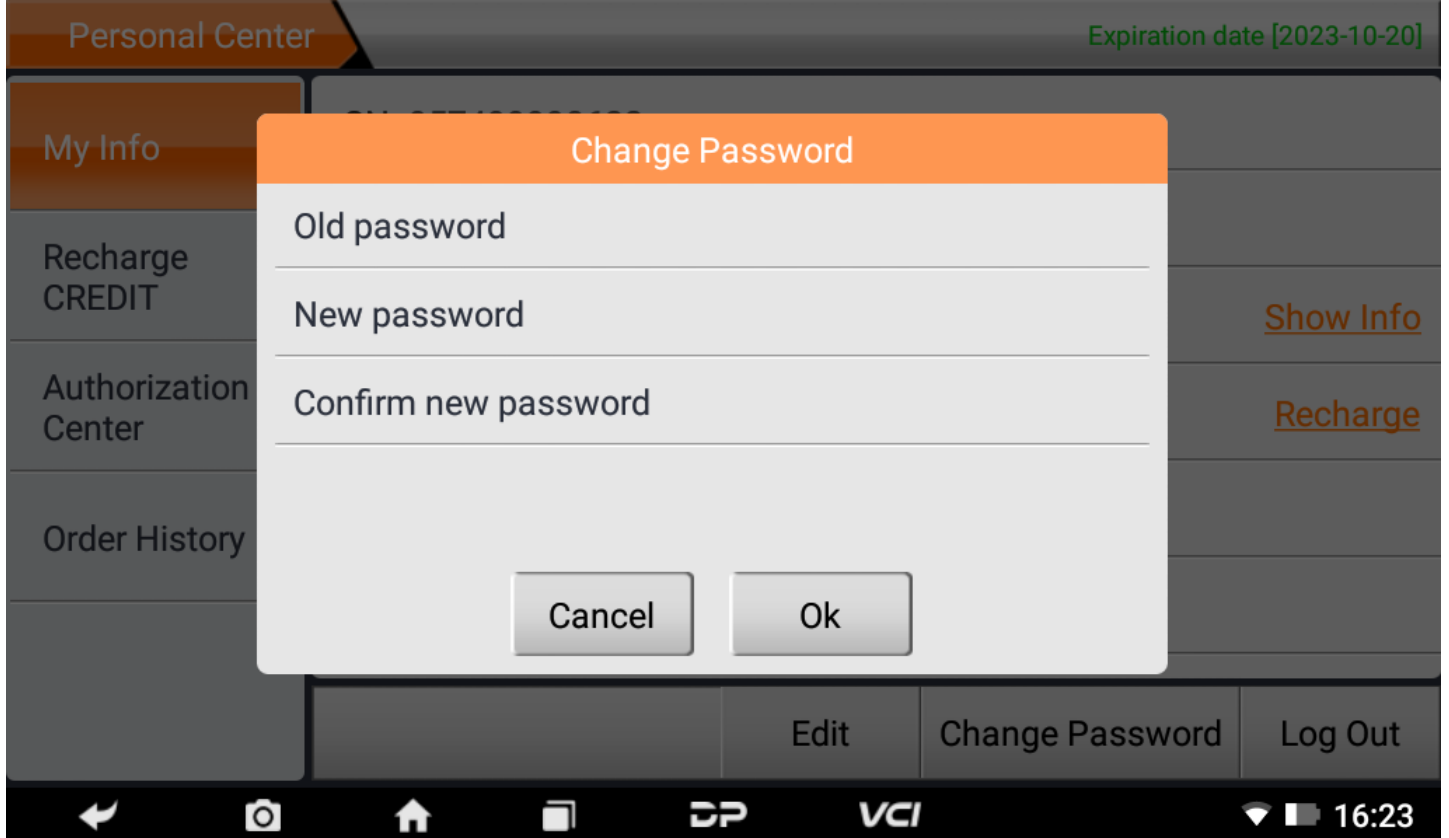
Personal Center

Expiration date [2023-10-20]

My Info

Recharge CREDIT

Authorization Center

Order History

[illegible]

Show Info

Recharge

Change Password

Old password

New password

Confirm new password

Cancel

Ok

Edit

Change Password

Log Out

DP

VCI

16:23